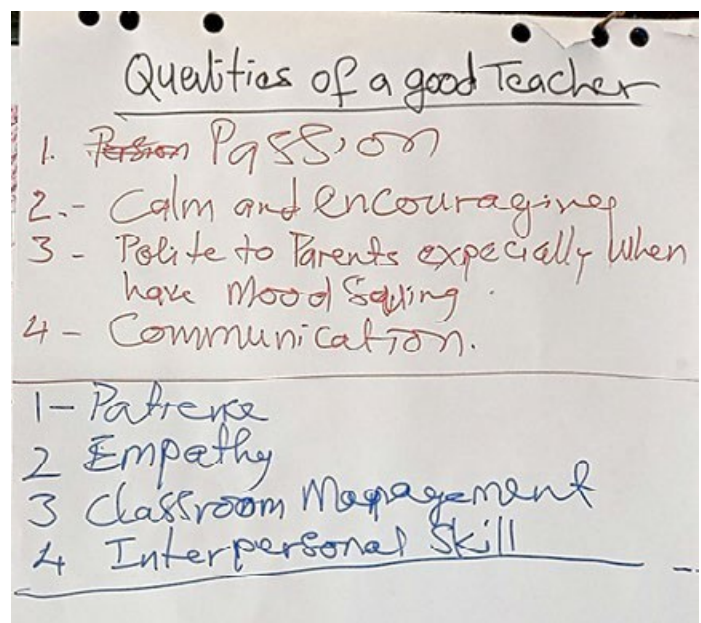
Qualities of a good Teacher

1. ~~Persion~~ Passion
2.- Calm and encouraging
3 - Polite to Parents expecially when have Mood Swing.
4 - Communication.

1- Patience
2 Empathy
3 Classroom Management
4 Interpersonal Skill